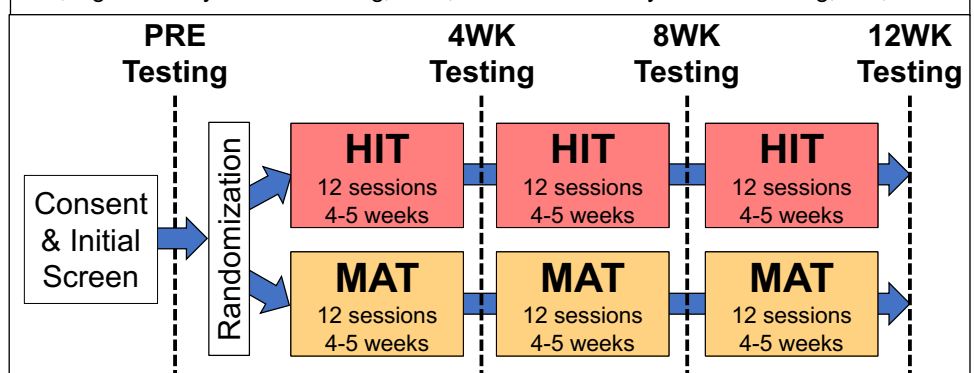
PRE Testing

4WK Testing

8WK Testing

12WK Testing

Consent & Initial Screen

Randomization

HIT
12 sessions
4-5 weeks

HIT
12 sessions
4-5 weeks

HIT
12 sessions
4-5 weeks

MAT
12 sessions
4-5 weeks

MAT
12 sessions
4-5 weeks

MAT
12 sessions
4-5 weeks